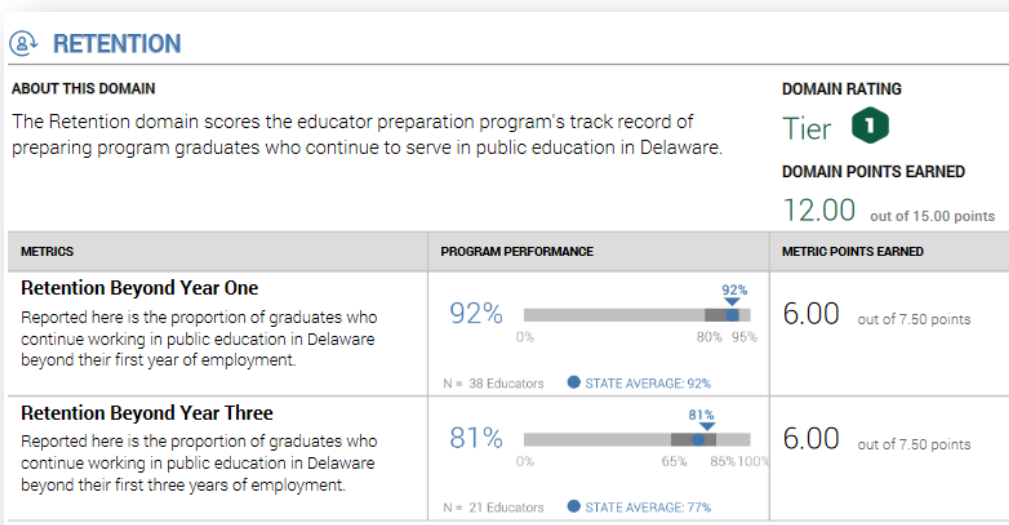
RETENTION

ABOUT THIS DOMAIN

The Retention domain scores the educator preparation program's track record of preparing program graduates who continue to serve in public education in Delaware.

DOMAIN RATING

Tier 1

DOMAIN POINTS EARNED

12.00 out of 15.00 points

| METRICS | PROGRAM PERFORMANCE | METRIC POINTS EARNED |
|---|---|---|
| **Retention Beyond Year One** Reported here is the proportion of graduates who continue working in public education in Delaware beyond their first year of employment. | 92% 92% 0% 80% 95% N = 38 Educators STATE AVERAGE: 92% | 6.00 out of 7.50 points |
| **Retention Beyond Year Three** Reported here is the proportion of graduates who continue working in public education in Delaware beyond their first three years of employment. | 81% 81% 0% 65% 85% 100% N = 21 Educators STATE AVERAGE: 77% | 6.00 out of 7.50 points |